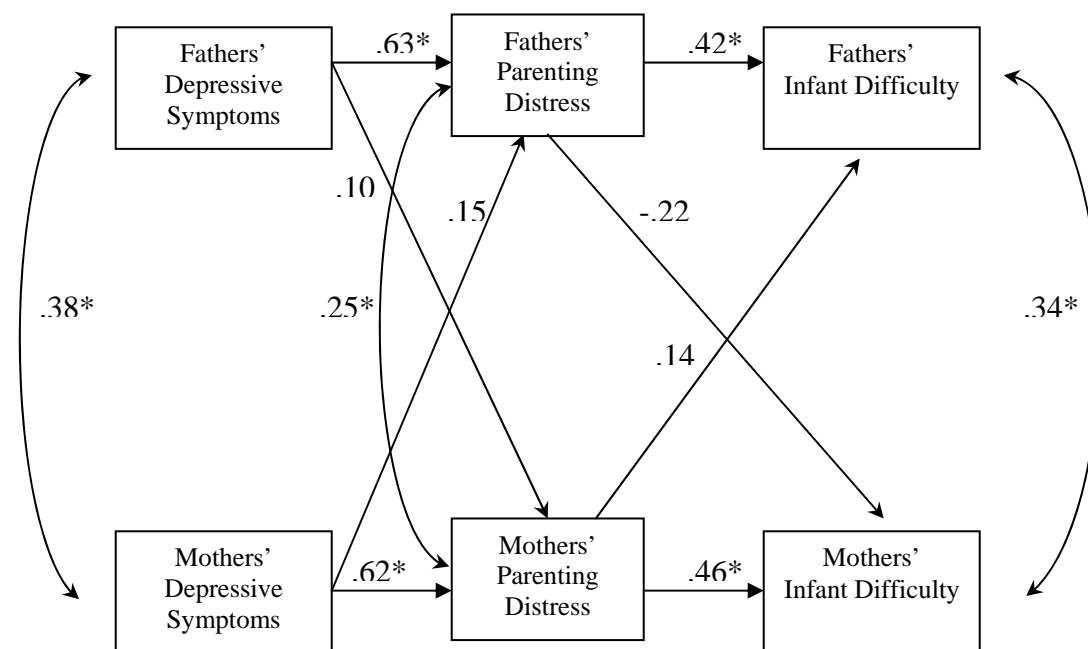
Fathers' Depressive Symptoms

.63*

Fathers' Parenting Distress

.42*

Fathers' Infant Difficulty

.10

.15

-.22

.38*

.25*

.14

.34*

Mothers' Depressive Symptoms

.62*

Mothers' Parenting Distress

.46*

Mothers' Infant Difficulty